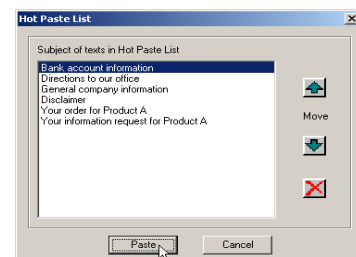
Hot Paste List

Subject of texts in Hot Paste List

Bank account information
Directions to our office
General company information
Disclaimer
Your order for Product A
Your information request for Product A

Move

Paste

Cancel